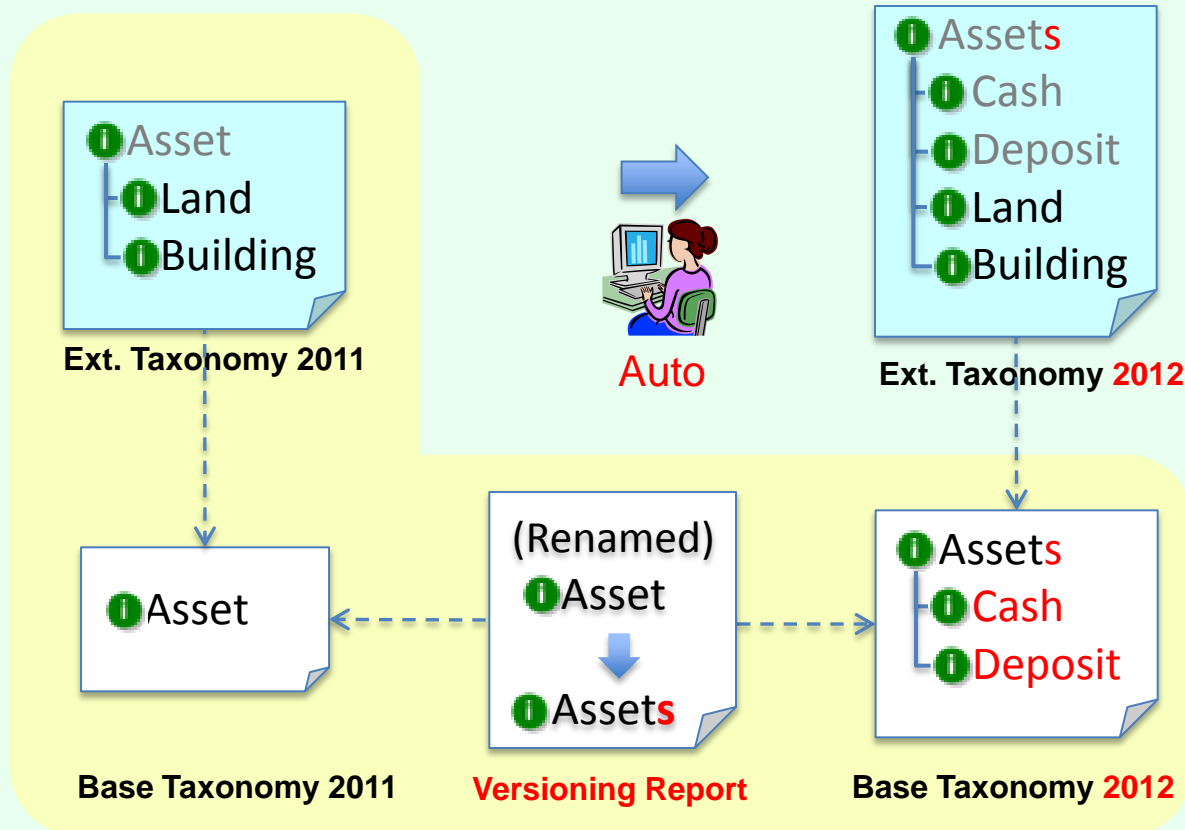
Asset
Land
Building

Ext. Taxonomy 2011

Auto

Assets
Cash
Deposit
Land
Building

Ext. Taxonomy 2012

Asset

(Renamed)
Asset
Assets

Assets
Cash
Deposit

Base Taxonomy 2011

Versioning Report

Base Taxonomy 2012